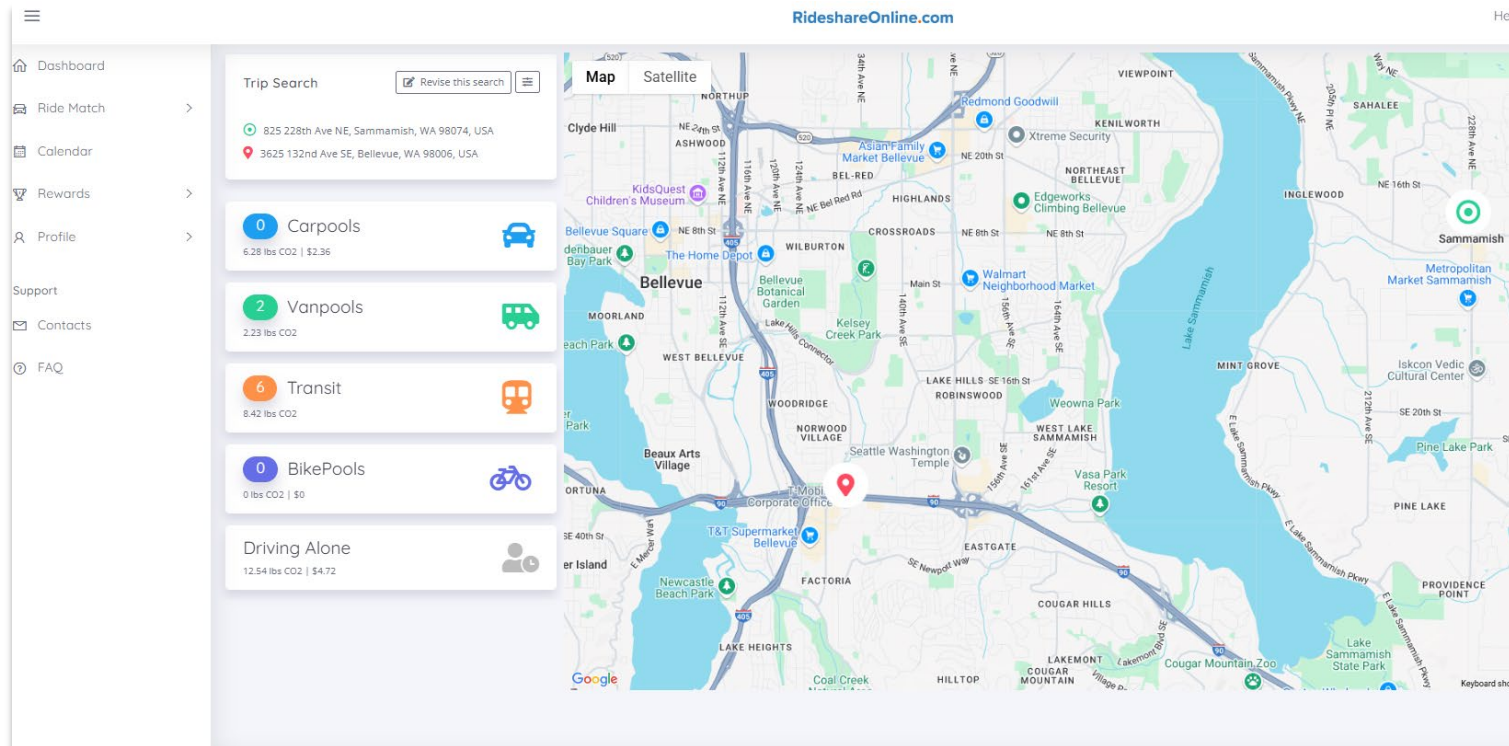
RideshareOnline.com

He

Dashboard
Ride Match
Calendar
Rewards
Profile
Support
Contacts
FAQ

Trip Search
Revise this search
825 228th Ave NE, Sammamish, WA 98074, USA
3625 132nd Ave SE, Bellevue, WA 98006, USA

0 Carpools
6.28 lbs CO2 | $2.36

2 Vanpools
2.23 lbs CO2

6 Transit
8.42 lbs CO2

0 BikePools
0 lbs CO2 | $0

Driving Alone
12.54 lbs CO2 | $4.72

Map Satellite

NORTHUP
VIEWPOINT
SAHALEE
Clyde Hill
NE 24th St
Redmond Goodwill
Xtreme Security
KENILWORTH
ASHWOOD
Asian Family Market Bellevue
NE 20th St
NORTHEAST BELLEVUE
BEL-RED
NE Bel Red Rd
HIGHLANDS
INGLEWOOD
NE 16th St
KidsQuest Children's Museum
Edgeworks Climbing Bellevue
Sammamish
Bellevue Square
NE 8th St
CROSSROADS
NE 8th St
NE 8th St
denbauer Bay Park
The Home Depot
WILBURTON
Walmart Neighborhood Market
Metropolitan Market Sammamish
Bellevue
Bellevue Botanical Garden
Main St
MOORLAND
Lake Hills Connector
Kelsey Creek Park
Lake Sammamish
each Park
WEST BELLEVUE
MINT GROVE
Iskcon Vedic Cultural Center
LAKE HILLS
SE 16th St
ROBINSWOOD
WOODRIDGE
Weowna Park
SE 20th St
Park
NORWOOD VILLAGE
WEST LAKE SAMMAMISH
Pine Lake Park
Beaux Arts Village
Seattle Washington Temple
Vasa Park Resort
ORTUNA
T-Mobile Corporate Office
PINE LAKE
SE 40th St
T&T Supermarket Bellevue
EASTGATE
er Island
SE Newport Way
Newcastle Beach Park
FACTORIA
PROVIDENCE POINT
COUGAR HILLS
LAKE HEIGHTS
Lake Sammamish State Park
LAKEMONT
Cougar Mountain Zoo
COUGAR MOUNTAIN
Coal Creek
HILLTOP
Google
Keyboard sho